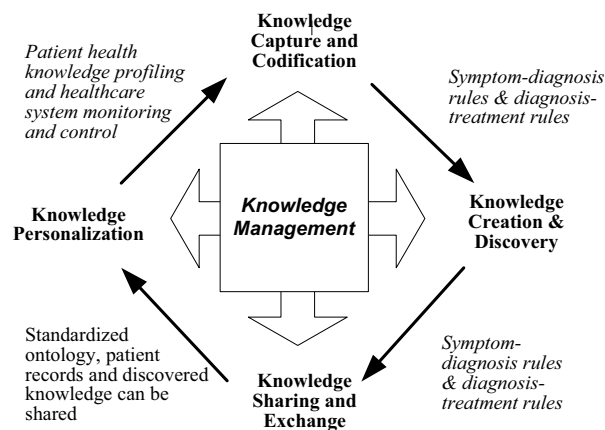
Knowledge Capture and Codification

Symptom-diagnosis rules & diagnosis-treatment rules

Patient health knowledge profiling and healthcare system monitoring and control

Knowledge Management

Knowledge Personalization

Knowledge Creation & Discovery

Standardized ontology, patient records and discovered knowledge can be shared

Symptom-diagnosis rules & diagnosis-treatment rules

Knowledge Sharing and Exchange